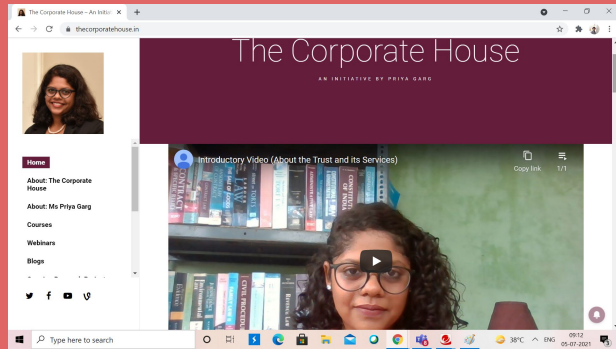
The Corporate House – An Initia ×
+
thecorporatehouse.in
The Corporate House
AN INITIATIVE BY PRIYA GARG
Home
About: The Corporate House
About: Ms Priya Garg
Courses
Webinars
Blogs
Introductory Video (About the Trust and its Services)
Copy link
1/1
CONSTITUTION OF INDIA
CIVIL PROCEDURE
Type here to search
38°C
ENG
09:12
05-07-2021